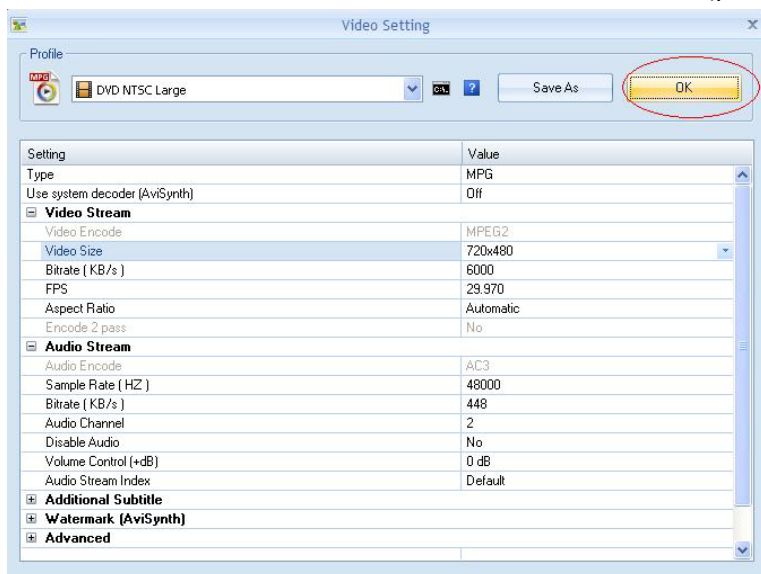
Video Setting

Profile

MPG

DVD NTSC Large

Save As

OK

| Setting | Value |
|---|---|
| Type | MPG |
| Use system decoder (AviSynth) | Off |
| ⊟ Video Stream | |
| Video Encode | MPEG2 |
| Video Size | 720x480 |
| Bitrate ( KB/s ) | 6000 |
| FPS | 29.970 |
| Aspect Ratio | Automatic |
| Encode 2 pass | No |
| ⊟ Audio Stream | |
| Audio Encode | AC3 |
| Sample Rate ( HZ ) | 48000 |
| Bitrate ( KB/s ) | 448 |
| Audio Channel | 2 |
| Disable Audio | No |
| Volume Control (+dB) | 0 dB |
| Audio Stream Index | Default |
| ⊞ Additional Subtitle | |
| ⊞ Watermark (AviSynth) | |
| ⊞ Advanced | |